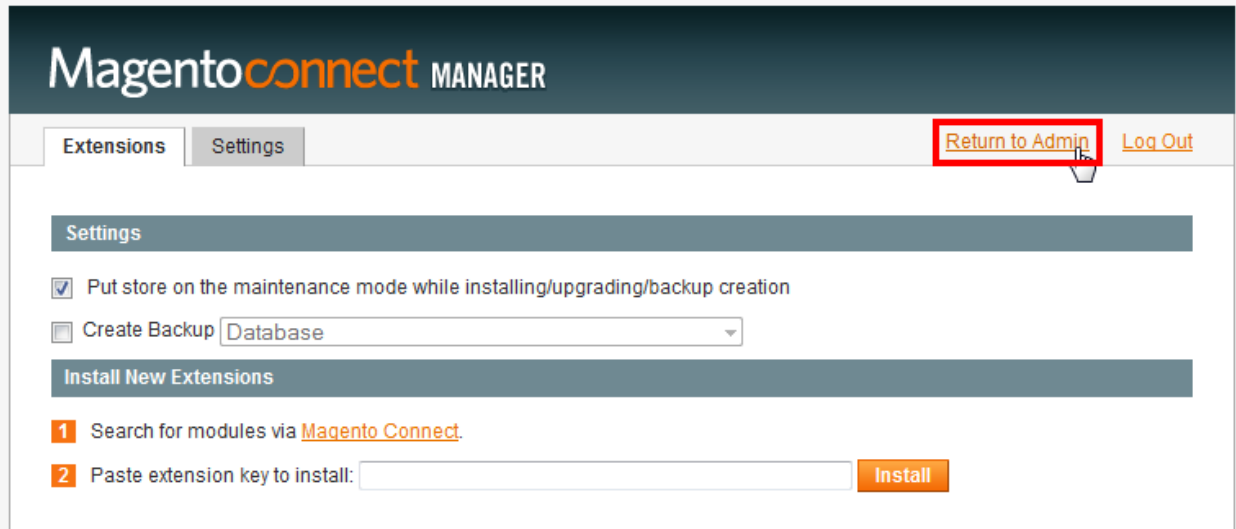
Magentoconnect MANAGER

Extensions Settings

Return to Admin Log Out

Settings

Put store on the maintenance mode while installing/upgrading/backup creation

Create Backup Database

Install New Extensions

1 Search for modules via Magento Connect.

2 Paste extension key to install: Install